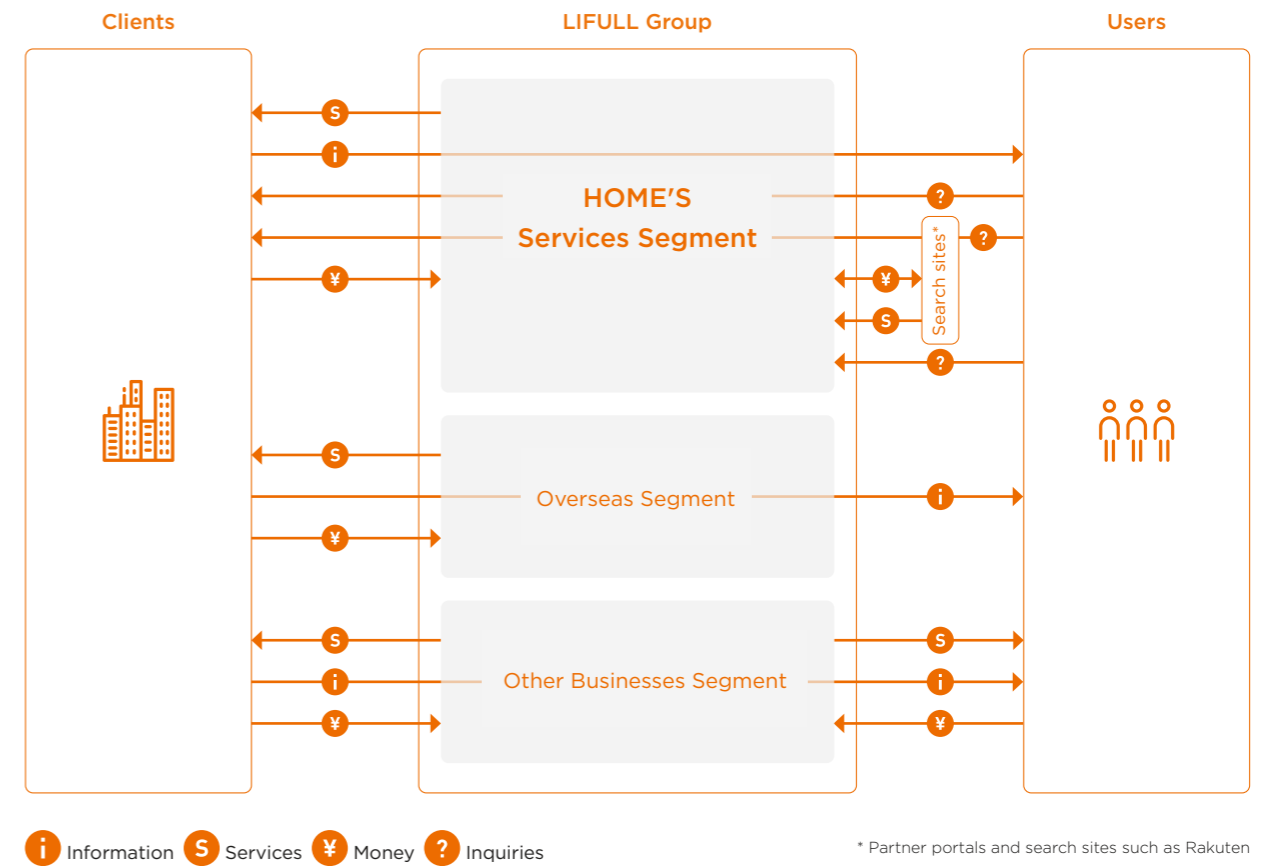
Clients

LIFULL Group

Users

S

i

?

HOME'S Services Segment

?

Search sites*

¥

¥

S

?

S

Overseas Segment

i

¥

S

S

i

Other Businesses Segment

i

¥

¥

i Information S Services ¥ Money ? Inquiries

* Partner portals and search sites such as Rakuten